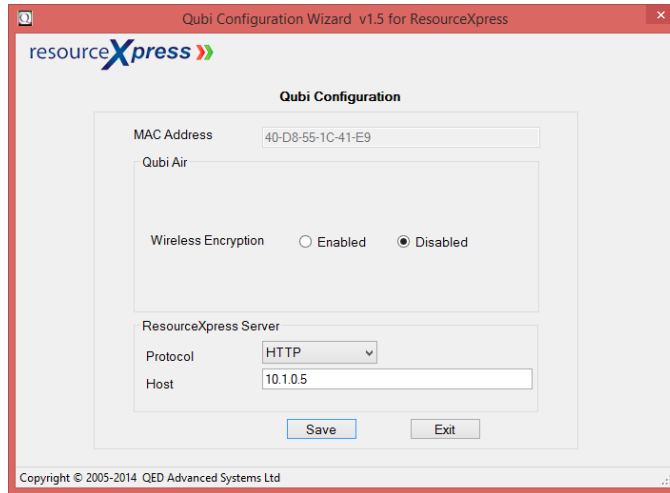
Qubi Configuration Wizard v1.5 for ResourceXpress

resourceXpress

Qubi Configuration

MAC Address 40-D8-55-1C-41-E9

Qubi Air

Wireless Encryption Enabled Disabled

ResourceXpress Server

Protocol HTTP

Host 10.1.0.5

Save Exit

Copyright © 2005-2014 QED Advanced Systems Ltd